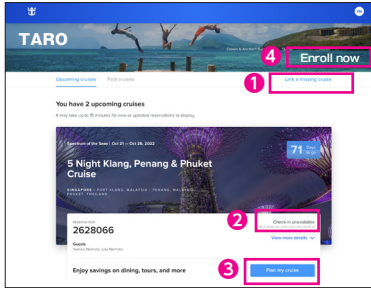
TARO

4 Enroll now

Upcoming cruises Past cruises

1 Link a missing cruise

You have 2 upcoming cruises

It may take up to 15 minutes for new or updated reservations to display.

Spectrum of the Seas | Oct 21 — Oct 26, 2022

71 Days to go

5 Night Klang, Penang & Phuket Cruise

SINGAPORE • PORT KLANG, MALAYSIA • PENANG, MALAYSIA • PHUKET, THAILAND

RESERVATION
2628066

2 Check-in unavailable

View more details

Guests
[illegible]

Enjoy savings on dining, tours, and more

3 Plan my cruise